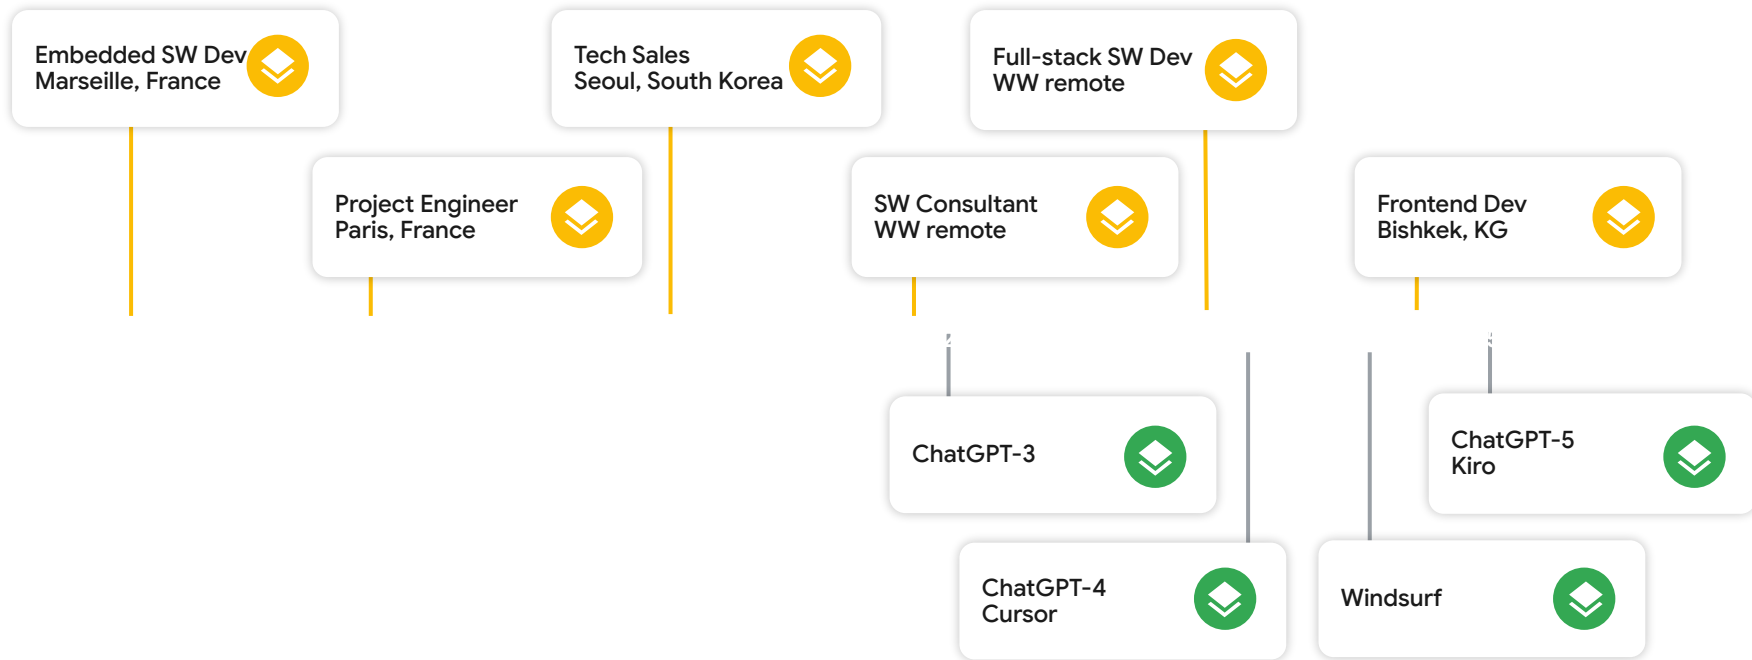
Embedded SW Dev
Marseille, France

Tech Sales
Seoul, South Korea

Full-stack SW Dev
WW remote

Project Engineer
Paris, France

SW Consultant
WW remote

Frontend Dev
Bishkek, KG

ChatGPT-3

ChatGPT-5
Kiro

ChatGPT-4
Cursor

Windsurf